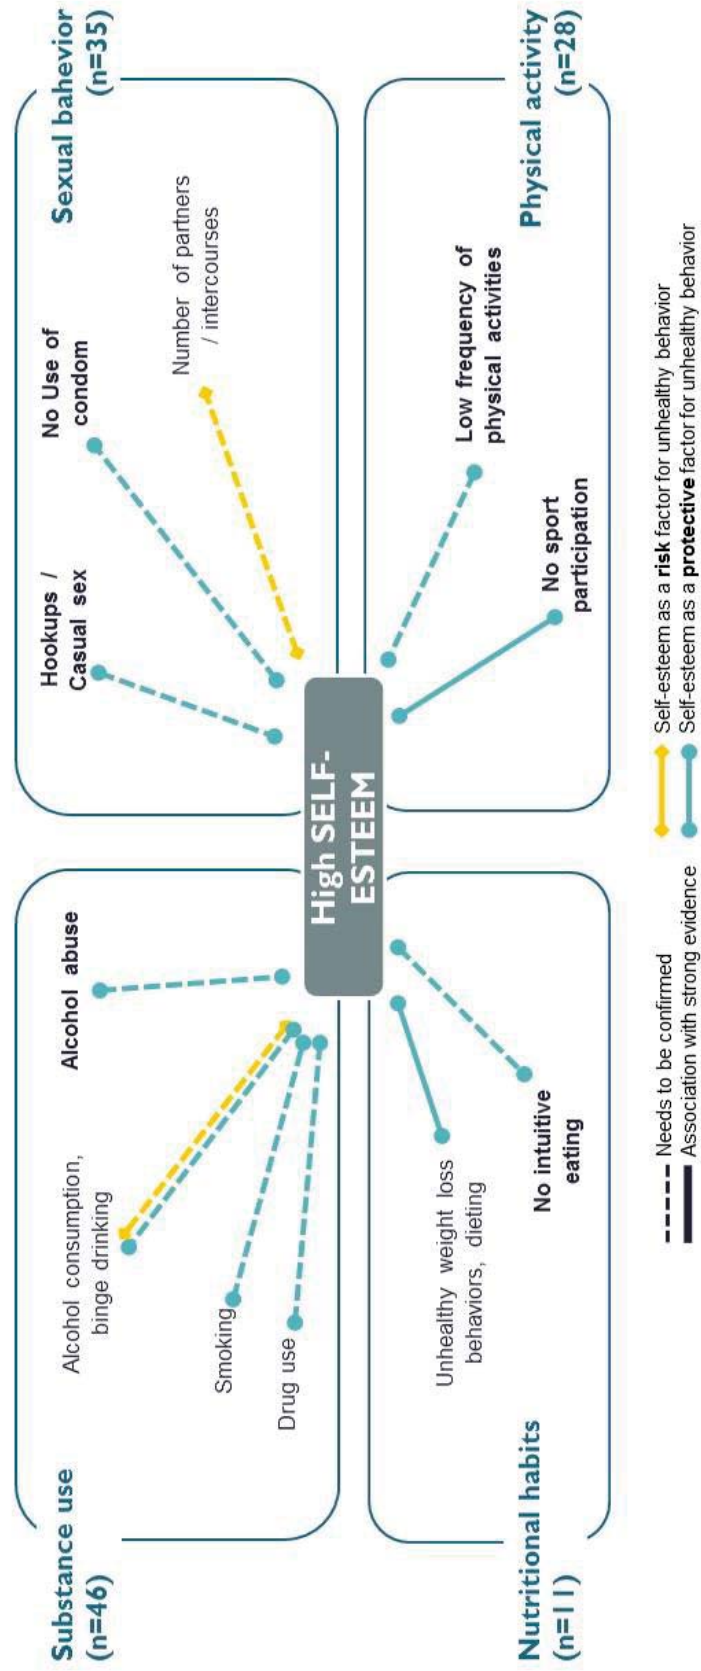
Substance use (n=46)

Alcohol consumption, binge drinking

Smoking

Drug use

Alcohol abuse

Nutritional habits (n=11)

Unhealthy weight loss behaviors, dieting

No intuitive eating

High SELF-ESTEEM

Sexual bahevior (n=35)

Hookups / Casual sex

No Use of condom

Number of partners / intercourses

Physical activity (n=28)

Low frequency of physical activities

No sport participation

Needs to be confirmed
Association with strong evidence
Self-esteem as a **risk** factor for unhealthy behavior
Self-esteem as a **protective** factor for unhealthy behavior